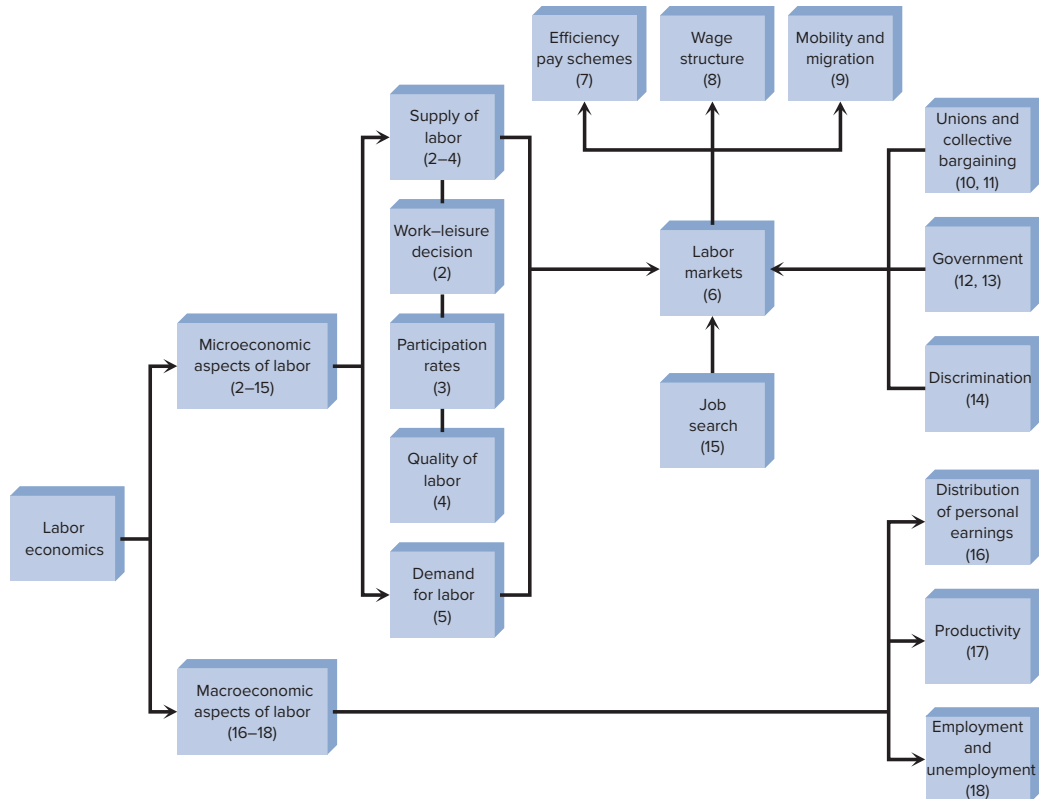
Efficiency pay schemes (7)

Wage structure (8)

Mobility and migration (9)

Supply of labor (2–4)

Work–leisure decision (2)

Participation rates (3)

Quality of labor (4)

Demand for labor (5)

Unions and collective bargaining (10, 11)

Labor markets (6)

Government (12, 13)

Discrimination (14)

Job search (15)

Microeconomic aspects of labor (2–15)

Labor economics

Macroeconomic aspects of labor (16–18)

Distribution of personal earnings (16)

Productivity (17)

Employment and unemployment (18)